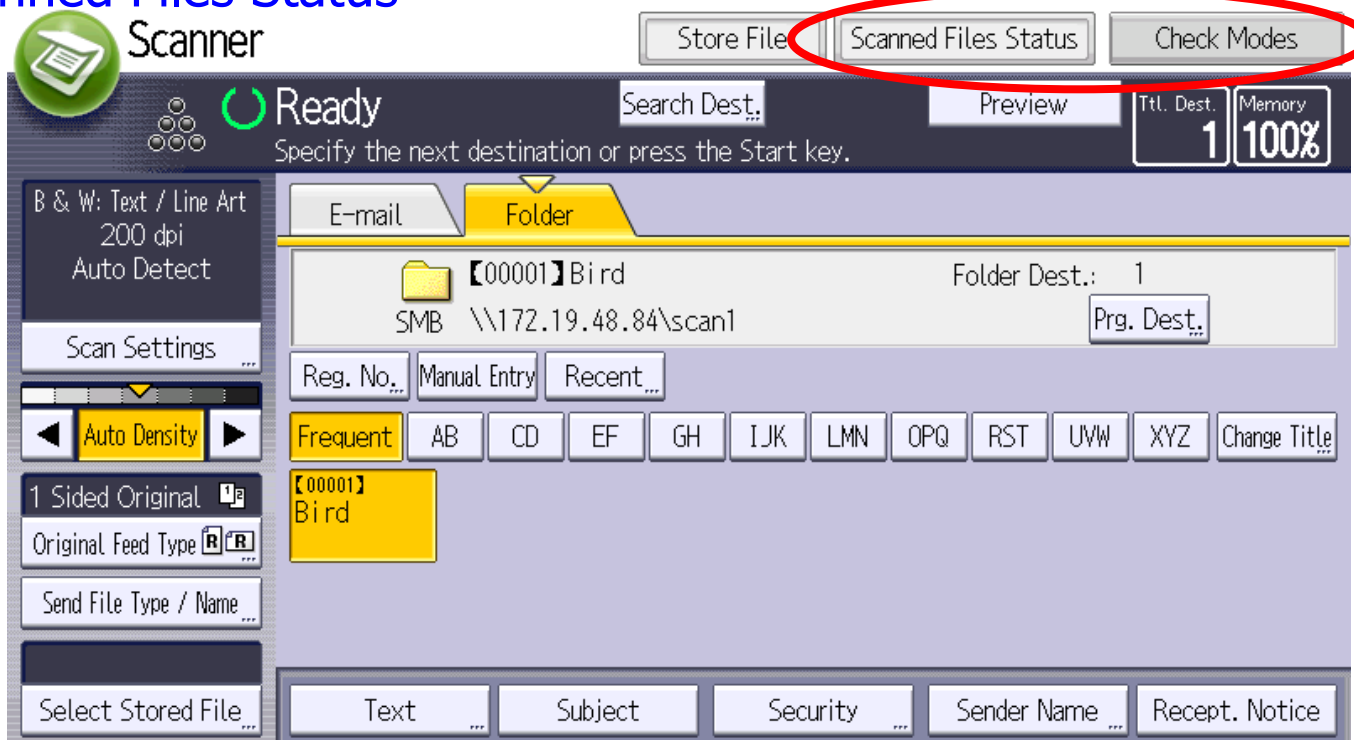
nned Files Status

Scanner

Store File

Scanned Files Status

Check Modes

Ready

Specify the next destination or press the Start key.

Search Dest.

Preview

Ttl. Dest. 1

Memory 100%

B & W: Text / Line Art
200 dpi
Auto Detect

Scan Settings

Auto Density

1 Sided Original

Original Feed Type

Send File Type / Name

Select Stored File

E-mail

Folder

【00001】Bird

SMB \\172.19.48.84\scan1

Folder Dest.: 1

Prg. Dest.

Reg. No.

Manual Entry

Recent

Frequent

AB

CD

EF

GH

IJK

LMN

OPQ

RST

UVW

XYZ

Change Title

【00001】
Bird

Text

Subject

Security

Sender Name

Recept. Notice